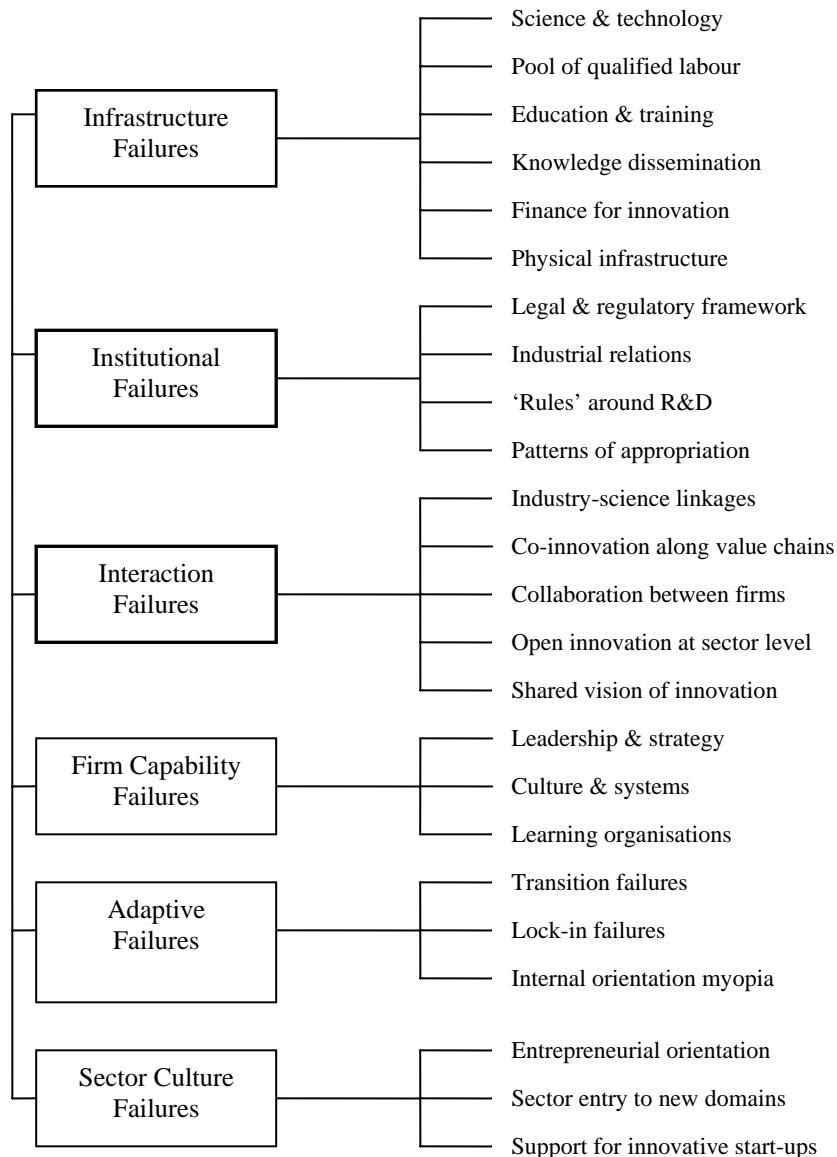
Infrastructure Failures

Science & technology

Pool of qualified labour

Education & training

Knowledge dissemination

Finance for innovation

Physical infrastructure

Institutional Failures

Legal & regulatory framework

Industrial relations

'Rules' around R&D

Patterns of appropriation

Interaction Failures

Industry-science linkages

Co-innovation along value chains

Collaboration between firms

Open innovation at sector level

Shared vision of innovation

Firm Capability Failures

Leadership & strategy

Culture & systems

Learning organisations

Adaptive Failures

Transition failures

Lock-in failures

Internal orientation myopia

Sector Culture Failures

Entrepreneurial orientation

Sector entry to new domains

Support for innovative start-ups